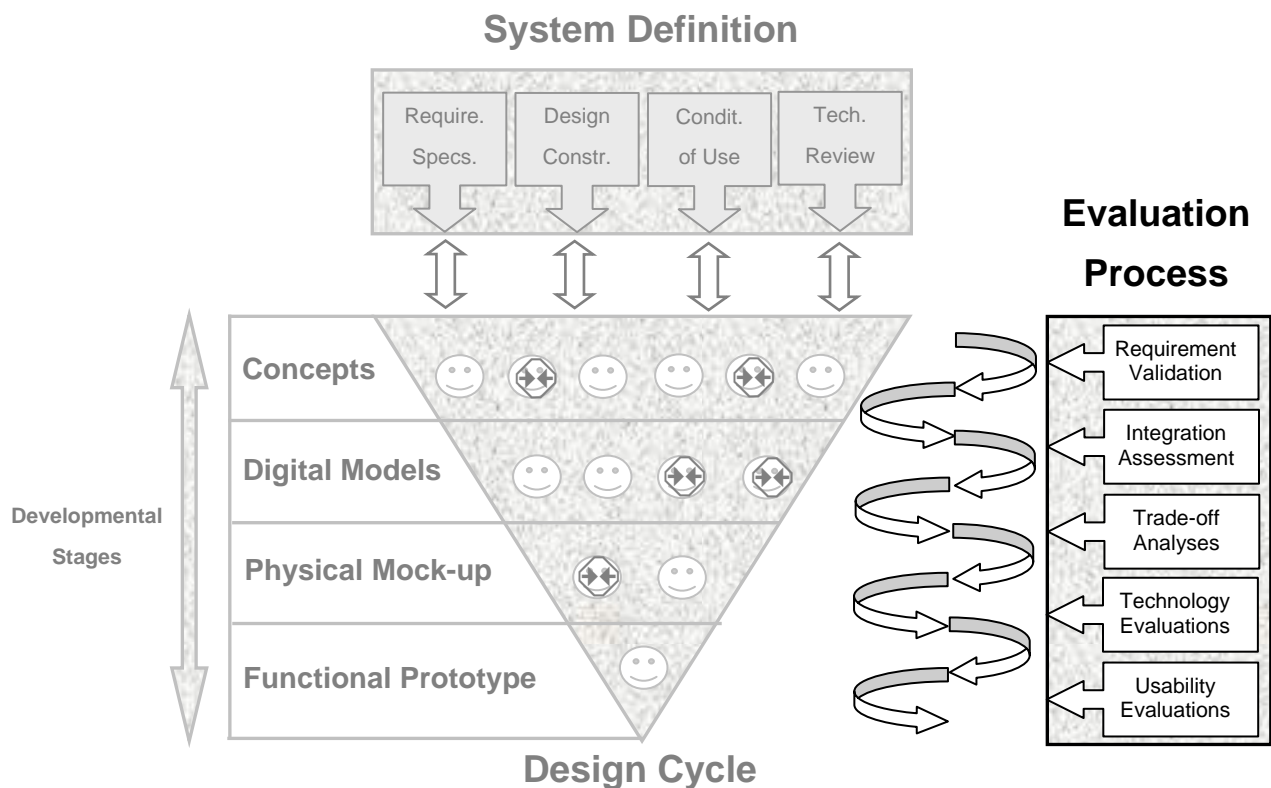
System Definition

Require. Specs.

Design Constr.

Condit. of Use

Tech. Review

Evaluation Process

Concepts

Digital Models

Physical Mock-up

Functional Prototype

Developmental Stages

Requirement Validation

Integration Assessment

Trade-off Analyses

Technology Evaluations

Usability Evaluations

Design Cycle